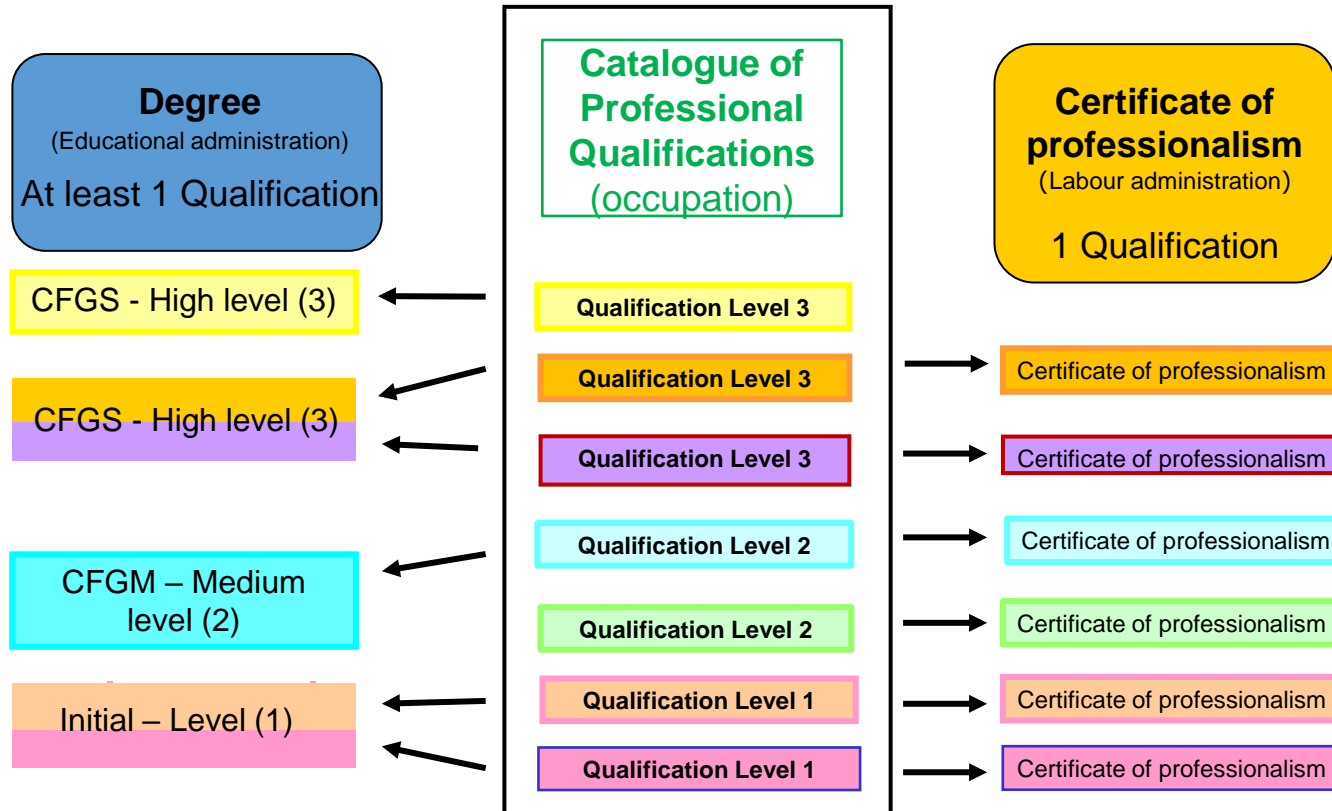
Degree
(Educational administration)
At least 1 Qualification

Catalogue of Professional Qualifications
(occupation)

Certificate of professionalism
(Labour administration)
1 Qualification

CFGS - High level (3)

CFGS - High level (3)

CFGM – Medium level (2)

Initial – Level (1)

Qualification Level 3

Qualification Level 3

Qualification Level 3

Qualification Level 2

Qualification Level 2

Qualification Level 1

Qualification Level 1

Certificate of professionalism

Certificate of professionalism

Certificate of professionalism

Certificate of professionalism

Certificate of professionalism

Certificate of professionalism